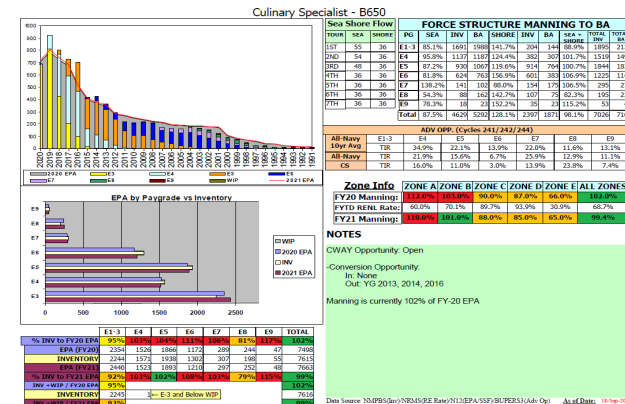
Culinary Specialist - B650

| TOUR | SEA | SHORE |
|---|---|---|
| 1ST | 55 | 36 |
| 2ND | 54 | 36 |
| 3RD | 48 | 36 |
| 4TH | 36 | 36 |
| 5TH | 36 | 36 |
| 6TH | 36 | 36 |
| 7TH | 36 | 36 |

Sea Shore Flow

FORCE STRUCTURE MANNING TO BA

| PG | SEA | INV | BA | SHORE | INV | BA | SEA + SHORE | TOTAL INV | |
|---|---|---|---|---|---|---|---|---|---|
| E1-3 | 85.1% | 1691 | 1988 | 141.7% | 204 | 144 | 88.9% | 1895 | 21 |
| E4 | 95.8% | 1137 | 1187 | 124.4% | 382 | 307 | 101.7% | 1519 | 14 |
| E5 | 87.2% | 930 | 1067 | 119.6% | 914 | 764 | 100.7% | 1844 | 18 |
| E6 | 81.8% | 624 | 763 | 156.9% | 601 | 383 | 106.9% | 1225 | 11 |
| E7 | 138.2% | 141 | 102 | 88.0% | 154 | 175 | 106.5% | 295 | 2 |
| E8 | 54.3% | 88 | 162 | 142.7% | 107 | 75 | 82.3% | 195 | 2 |
| E9 | 78.3% | 18 | 23 | 152.2% | 35 | 23 | 115.2% | 53 | |
| Total | 87.5% | 4629 | 5292 | 128.1% | 2397 | 1871 | 98.1% | 7026 | 71 |

ADV OPP. (Cycles 241/242/244)

| | E1-3 | E4 | E5 | E6 | E7 | E8 | E9 |
|---|---|---|---|---|---|---|---|
| All-Navy 10yr Avg | TIR | 34.9% | 22.1% | 13.9% | 22.0% | 11.6% | 13.1% |
| All-Navy | TIR | 21.9% | 15.6% | 6.7% | 25.9% | 12.9% | 11.1% |
| CS | TIR | 16.0% | 11.0% | 3.0% | 13.9% | 23.8% | 7.4% |

| Zone Info | ZONE A | ZONE B | ZONE C | ZONE D | ZONE E | ALL ZONES |
|---|---|---|---|---|---|---|
| FY20 Manning: | 112.0% | 103.0% | 90.0% | 87.0% | 66.0% | 102.0% |
| FYTD RENL Rate: | 60.0% | 70.1% | 89.7% | 93.9% | 30.9% | 68.7% |
| FY21 Manning: | 110.0% | 101.0% | 88.0% | 85.0% | 65.0% | 99.4% |

NOTES

CWAY Opportunity: Open

-Conversion Opportunity:
In: None
Out: YG 2013, 2014, 2016

Manning is currently 102% of FY-20 EPA

2020 EPA, E3, E4, E5, E6, E7, E8, E9, WIP, 2021 EPA

700, 600, 500, 400, 300, 200, 100, 0

2020, 2019, 2018, 2017, 2016, 2015, 2014, 2013, 2012, 2011, 2010, 2009, 2008, 2007, 2006, 2005, 2004, 2003, 2002, 2001, 2000, 1999, 1998, 1997, 1996, 1995, 1994, 1993, 1992, 1991

EPA by Paygrade vs Inventory

E9, E8, E7, E6, E5, E4, E3

0, 500, 1000, 1500, 2000, 2500

WIP, 2020 EPA, INV, 2021 EPA

| | E1-3 | E4 | E5 | E6 | E7 | E8 | E9 | TOTAL |
|---|---|---|---|---|---|---|---|---|
| % INV to FY20 EPA | 95% | 103% | 104% | 111% | 106% | 81% | 117% | 102% |
| EPA (FY20) | 2354 | 1526 | 1866 | 1172 | 289 | 248 | 47 | 7498 |
| INVENTORY | 2244 | 1571 | 1938 | 1302 | 307 | 200 | 55 | 7615 |
| EPA (FY21) | 2440 | 1523 | 1893 | 1210 | 297 | 252 | 48 | 7663 |
| % INV to FY21 EPA | 92% | 103% | 102% | 108% | 103% | 79% | 115% | 99% |
| INV +WIP / FY20 EPA | 95% | | | | | | | 102% |
| INVENTORY | 2245 | | E-3 and Below WIP | | | | | 7616 |

Data Source: NMPBS(Inv)/NRMS(RE Rate)/N12(EPA/SSF)/BUPERS3(Adv Op)   As of Date: 18-Sep-20